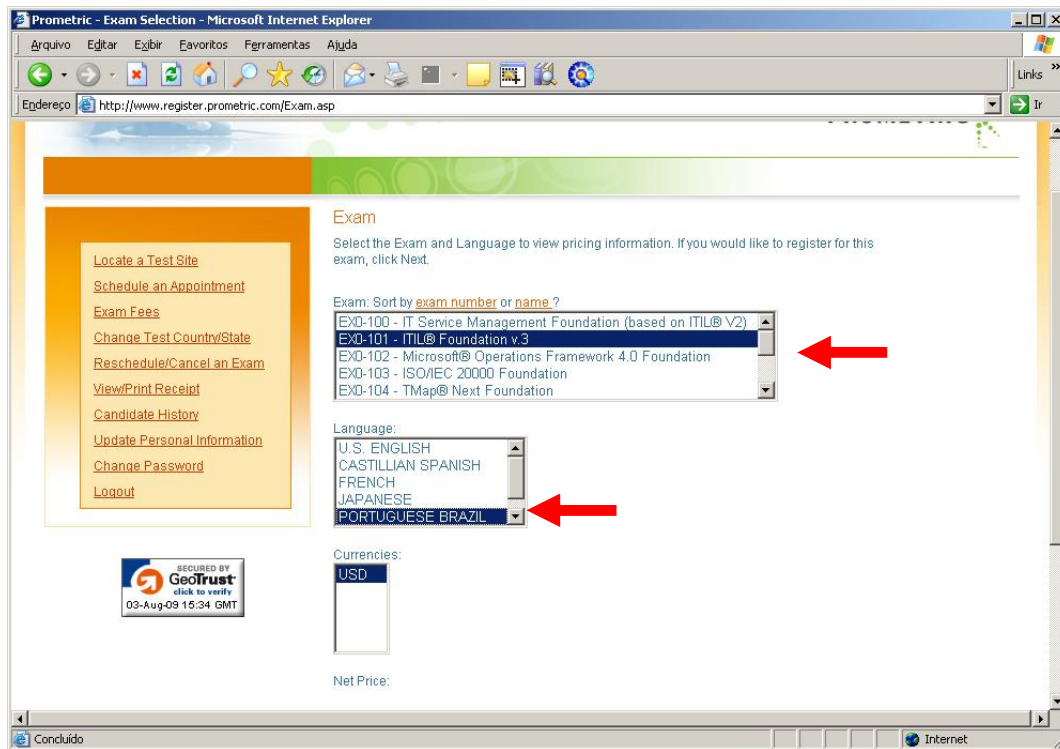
Prometric - Exam Selection - Microsoft Internet Explorer

Arquivo Editar Exibir Favoritos Ferramentas Ajuda

Links »

Endereço http://www.register.prometric.com/Exam.asp

Ir

Locate a Test Site
Schedule an Appointment
Exam Fees
Change Test Country/State
Reschedule/Cancel an Exam
View/Print Receipt
Candidate History
Update Personal Information
Change Password
Logout

SECURED BY GeoTrust click to verify 03-Aug-09 15:34 GMT

Exam

Select the Exam and Language to view pricing information. If you would like to register for this exam, click Next.

Exam: Sort by exam number or name ?

EX0-100 - IT Service Management Foundation (based on ITIL® V2)
EX0-101 - ITIL® Foundation v.3
EX0-102 - Microsoft® Operations Framework 4.0 Foundation
EX0-103 - ISO/IEC 20000 Foundation
EX0-104 - TMap® Next Foundation

Language:

U.S. ENGLISH
CASTILLIAN SPANISH
FRENCH
JAPANESE
PORTUGUESE BRAZIL

Currencies:

USD

Net Price:

Concluído

Internet